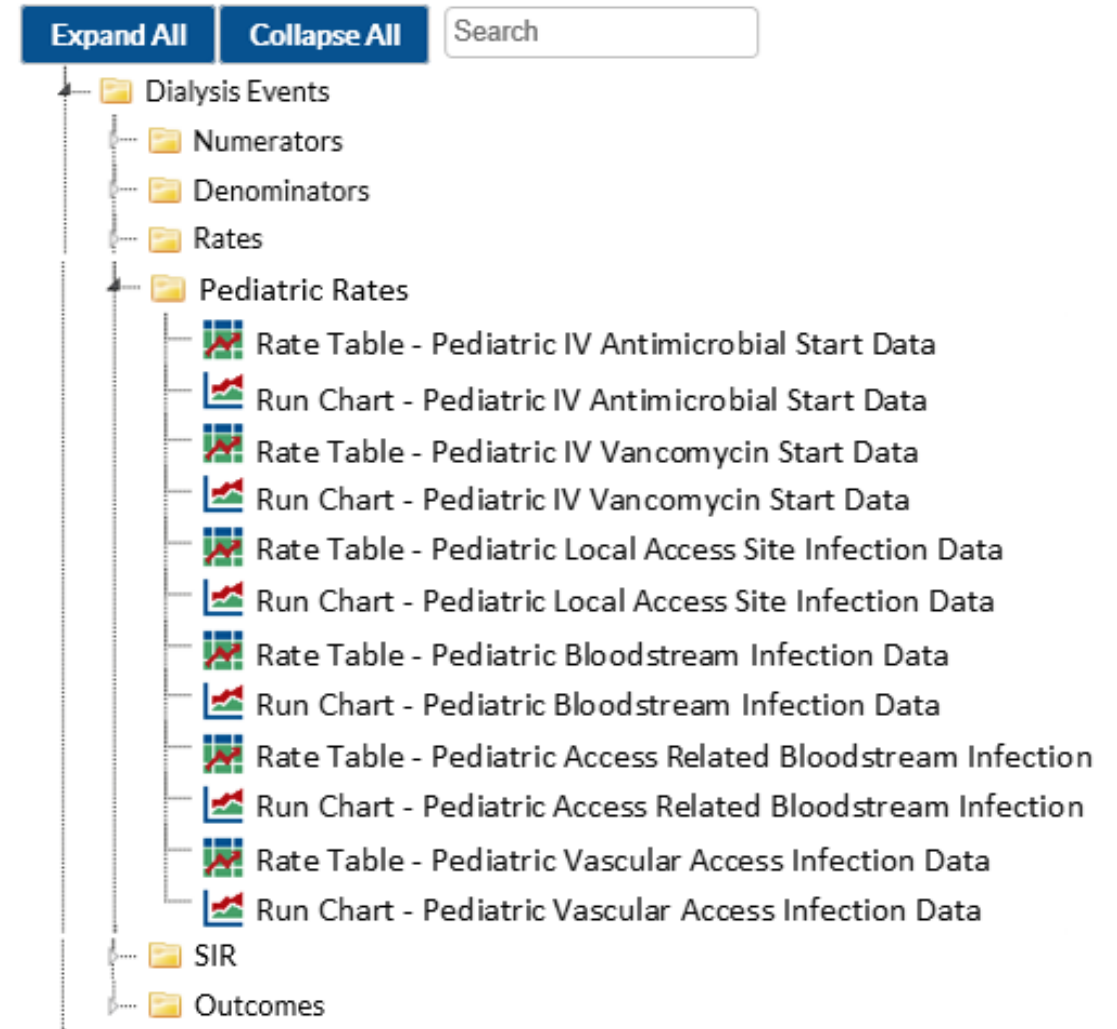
Expand All
Collapse All
Search

Dialysis Events
Numerators
Denominators
Rates
Pediatric Rates
Rate Table - Pediatric IV Antimicrobial Start Data
Run Chart - Pediatric IV Antimicrobial Start Data
Rate Table - Pediatric IV Vancomycin Start Data
Run Chart - Pediatric IV Vancomycin Start Data
Rate Table - Pediatric Local Access Site Infection Data
Run Chart - Pediatric Local Access Site Infection Data
Rate Table - Pediatric Bloodstream Infection Data
Run Chart - Pediatric Bloodstream Infection Data
Rate Table - Pediatric Access Related Bloodstream Infection
Run Chart - Pediatric Access Related Bloodstream Infection
Rate Table - Pediatric Vascular Access Infection Data
Run Chart - Pediatric Vascular Access Infection Data
SIR
Outcomes